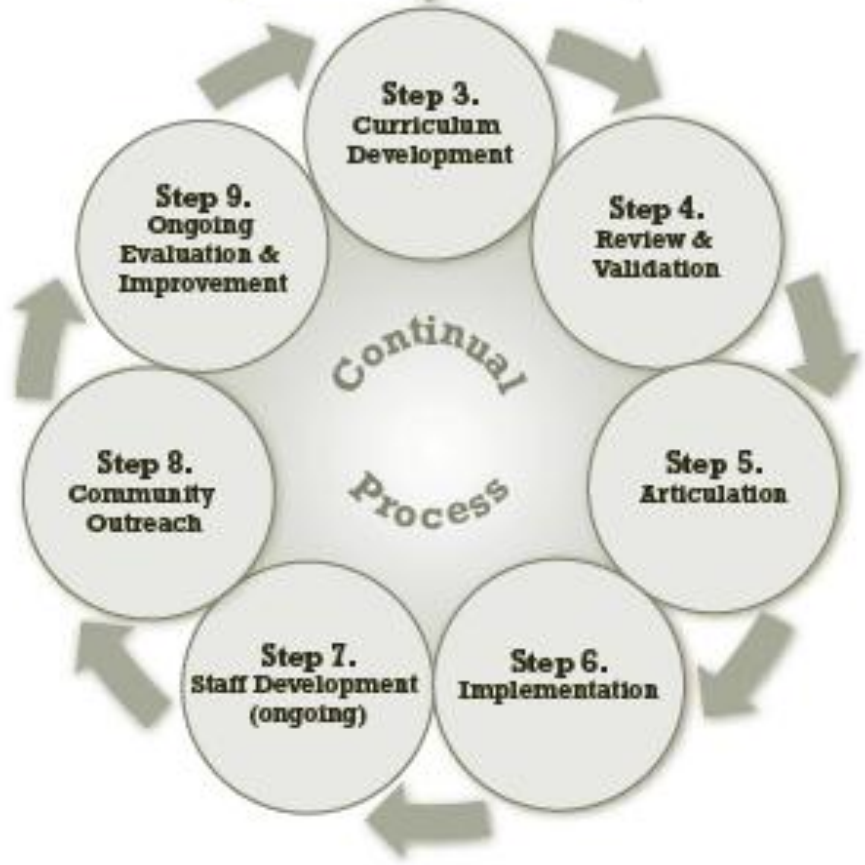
Step 3.
Curriculum Development

Step 4.
Review & Validation

Step 5.
Articulation

Step 6.
Implementation

Step 7.
Staff Development (ongoing)

Step 8.
Community Outreach

Step 9.
Ongoing Evaluation & Improvement

Continual Process